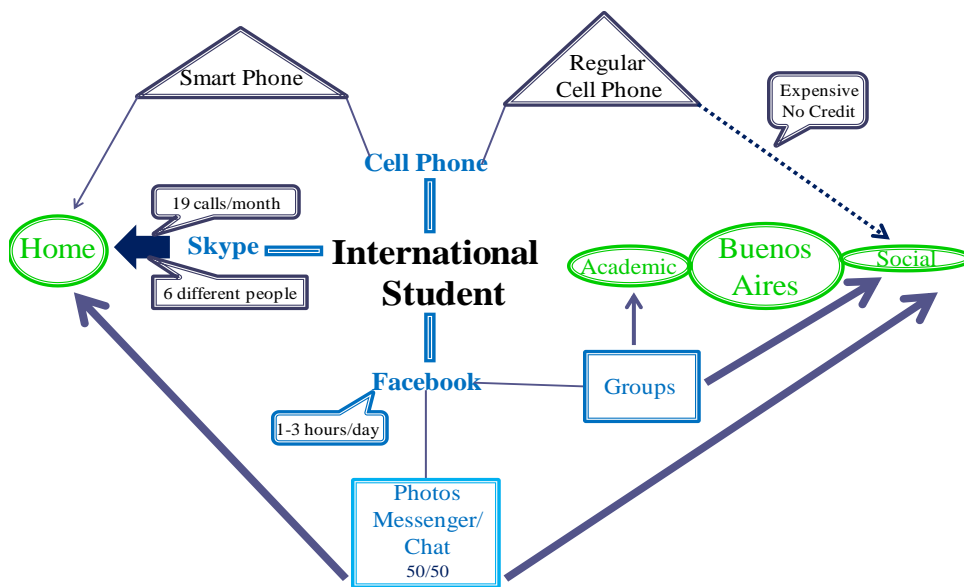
Smart Phone

Regular Cell Phone

Expensive No Credit

Cell Phone

19 calls/month

Home

Skype

International Student

6 different people

Academic

Buenos Aires

Social

Facebook

Groups

1-3 hours/day

Photos Messenger/ Chat 50/50